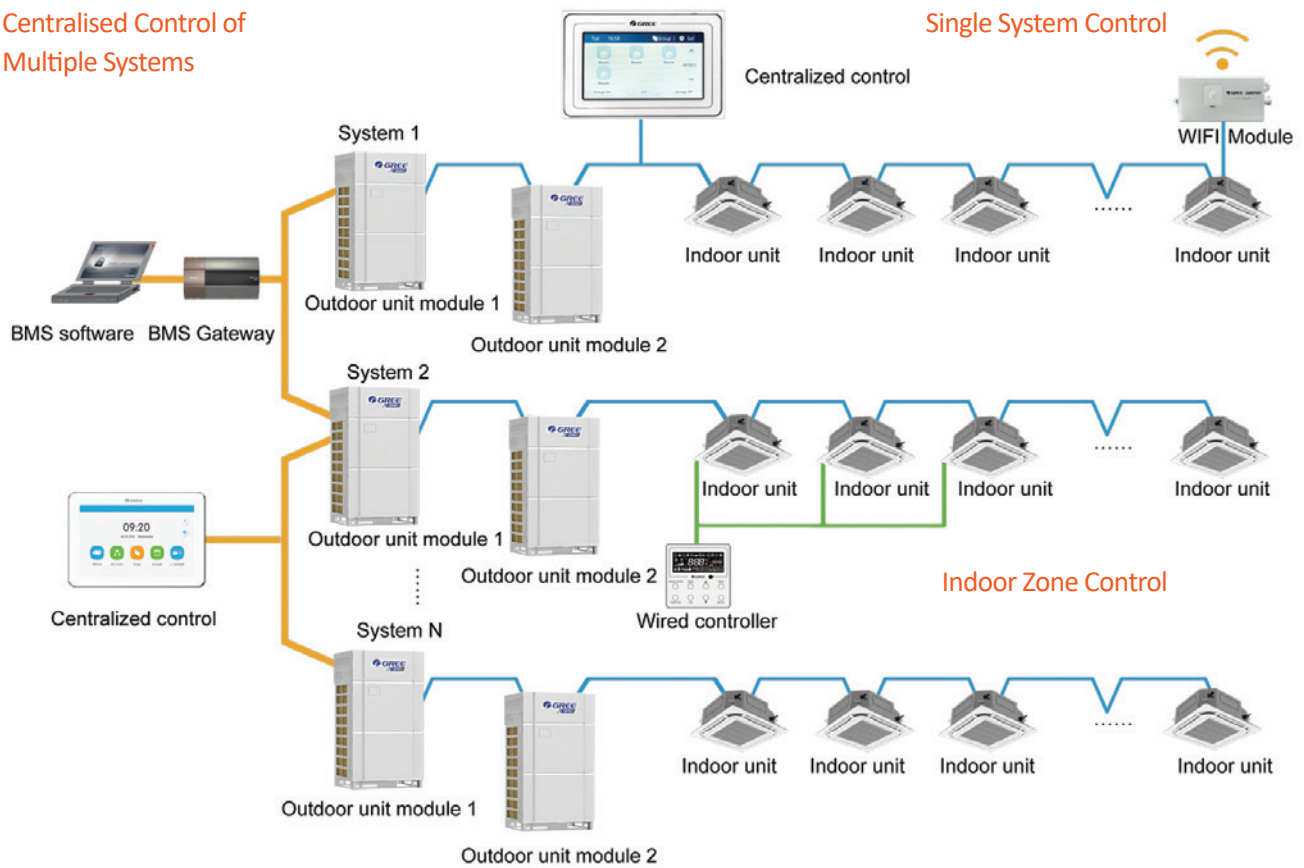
Centralised Control of Multiple Systems

Single System Control

Centralized control

WIFI Module

System 1

Outdoor unit module 1

Outdoor unit module 2

Indoor unit

Indoor unit

Indoor unit

......

Indoor unit

BMS software

BMS Gateway

System 2

Outdoor unit module 1

Outdoor unit module 2

Indoor unit

Indoor unit

Indoor unit

......

Indoor unit

09:20

Centralized control

Wired controller

Indoor Zone Control

System N

Outdoor unit module 1

Outdoor unit module 2

Indoor unit

Indoor unit

Indoor unit

......

Indoor unit